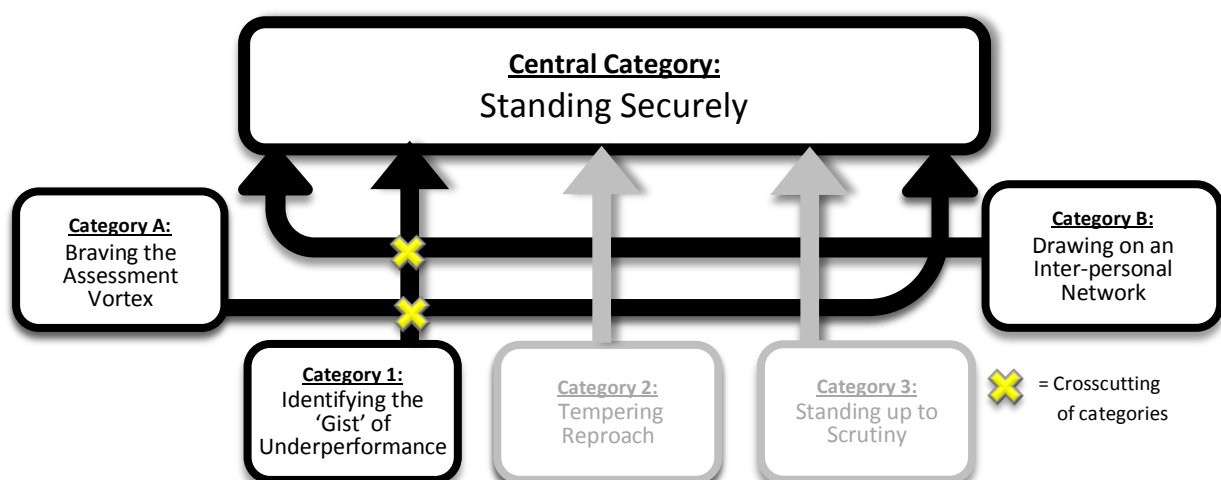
Central Category:
Standing Securely

Category A:
Braving the Assessment Vortex

Category B:
Drawing on an Inter-personal Network

Category 1:
Identifying the 'Gist' of Underperformance

Category 2:
Tempering Reproach

Category 3:
Standing up to Scrutiny

= Crosscutting of categories